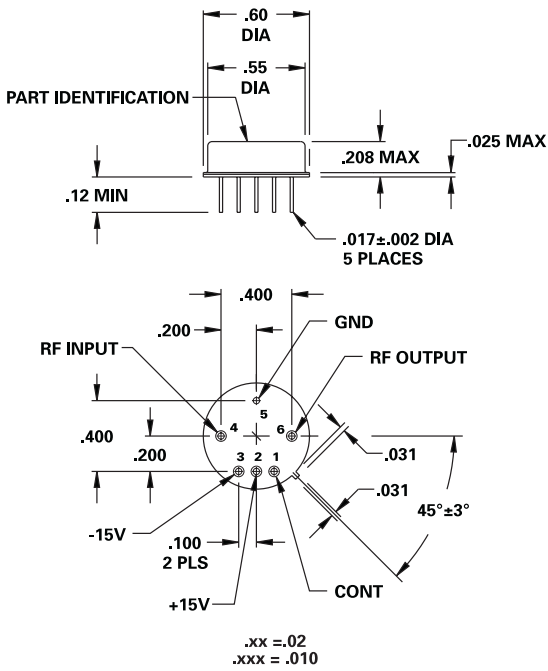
.60
DIA

.55
DIA

PART IDENTIFICATION

.208 MAX

.025 MAX

.12 MIN

.017±.002 DIA
5 PLACES

.400

.200

GND

RF INPUT

RF OUTPUT

5

4

6

.400

.200

3

2

1

.031

.031

45°±3°

-15V

.100
2 PLS

+15V

CONT

.xx =.02
.xxx = .010